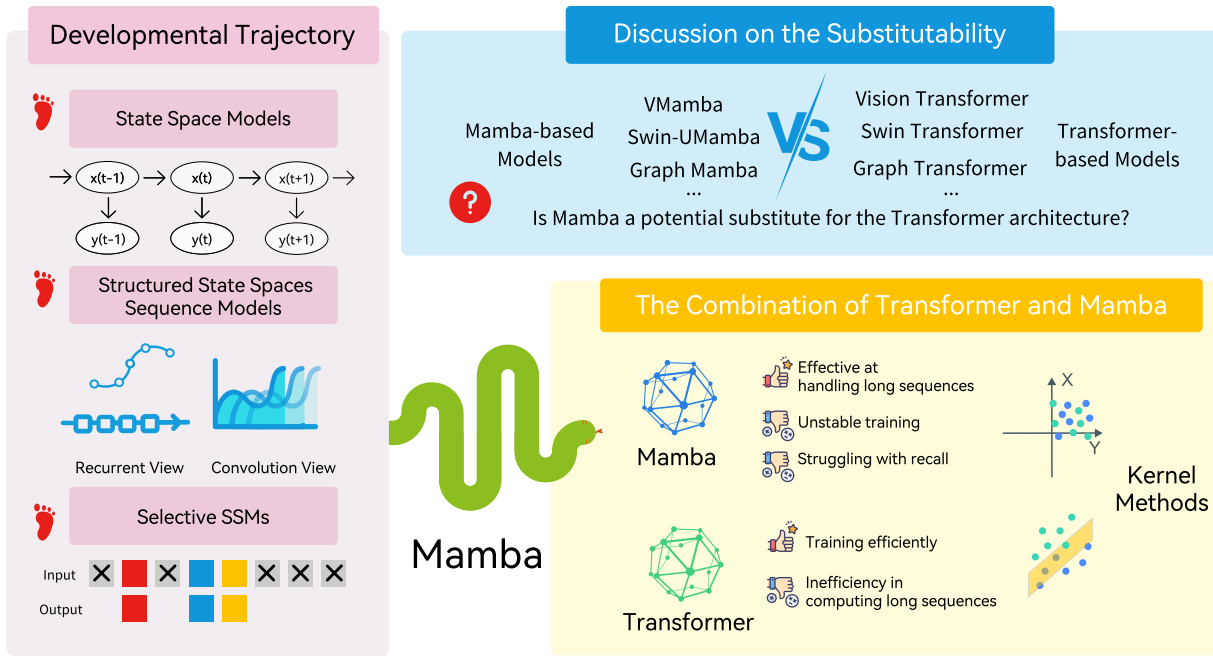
Developmental Trajectory

State Space Models

x(t-1) x(t) x(t+1)

y(t-1) y(t) y(t+1)

Structured State Spaces Sequence Models

Recurrent View Convolution View

Selective SSMs

Input

Output

Discussion on the Substitutability

Mamba-based Models

VMamba
Swin-UMamba
Graph Mamba
...

VS

Vision Transformer
Swin Transformer
Graph Transformer
...

Transformer-based Models

?

Is Mamba a potential substitute for the Transformer architecture?

Mamba

The Combination of Transformer and Mamba

Mamba

Effective at handling long sequences

Unstable training

Struggling with recall

X

Y

Kernel Methods

Transformer

Training efficiently

Inefficiency in computing long sequences